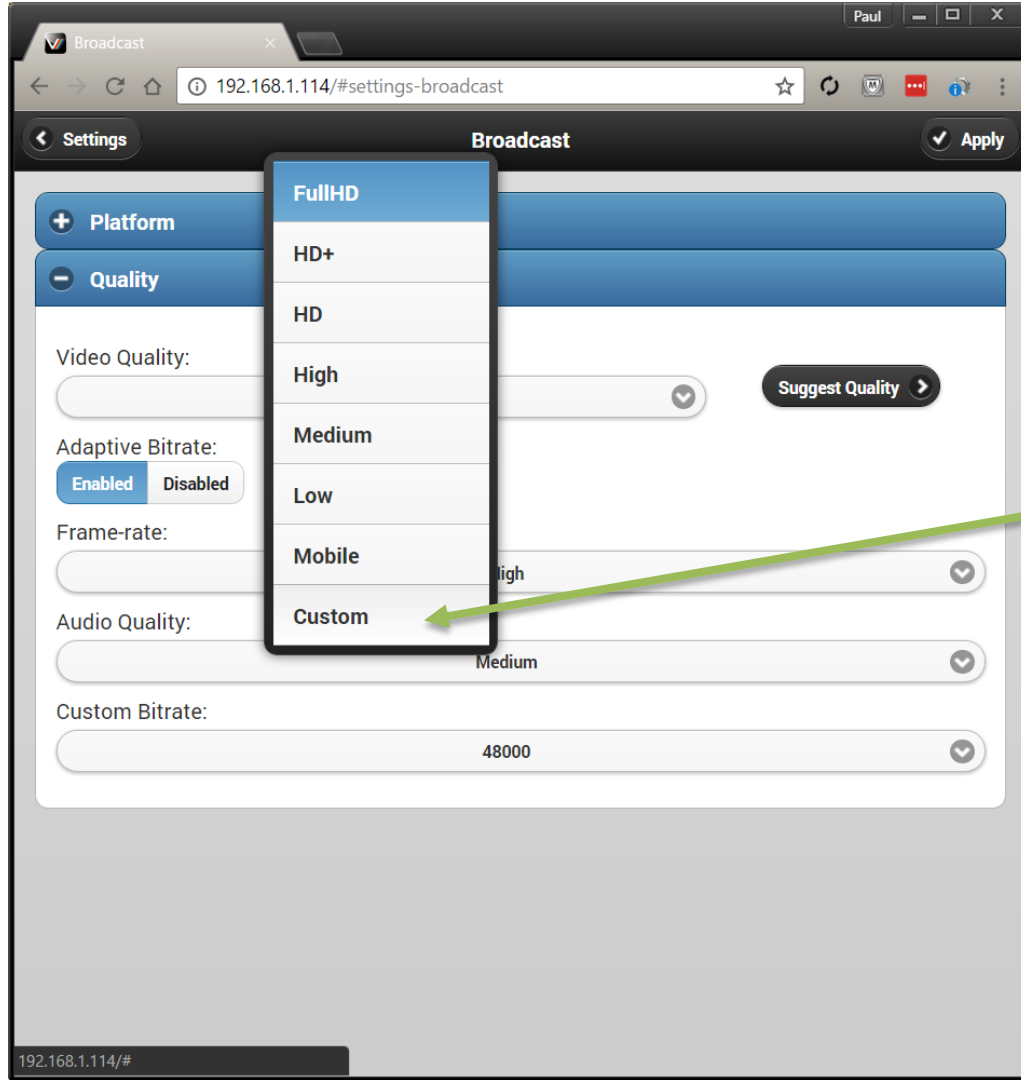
Paul

Broadcast

192.168.1.114/#settings-broadcast

Settings

Broadcast

Apply

Platform

Quality

FullHD

HD+

HD

High

Medium

Low

Mobile

Custom

Video Quality:

Suggest Quality

Adaptive Bitrate:

Enabled Disabled

Frame-rate:

ligh

Audio Quality:

Medium

Custom Bitrate:

48000

192.168.1.114/#